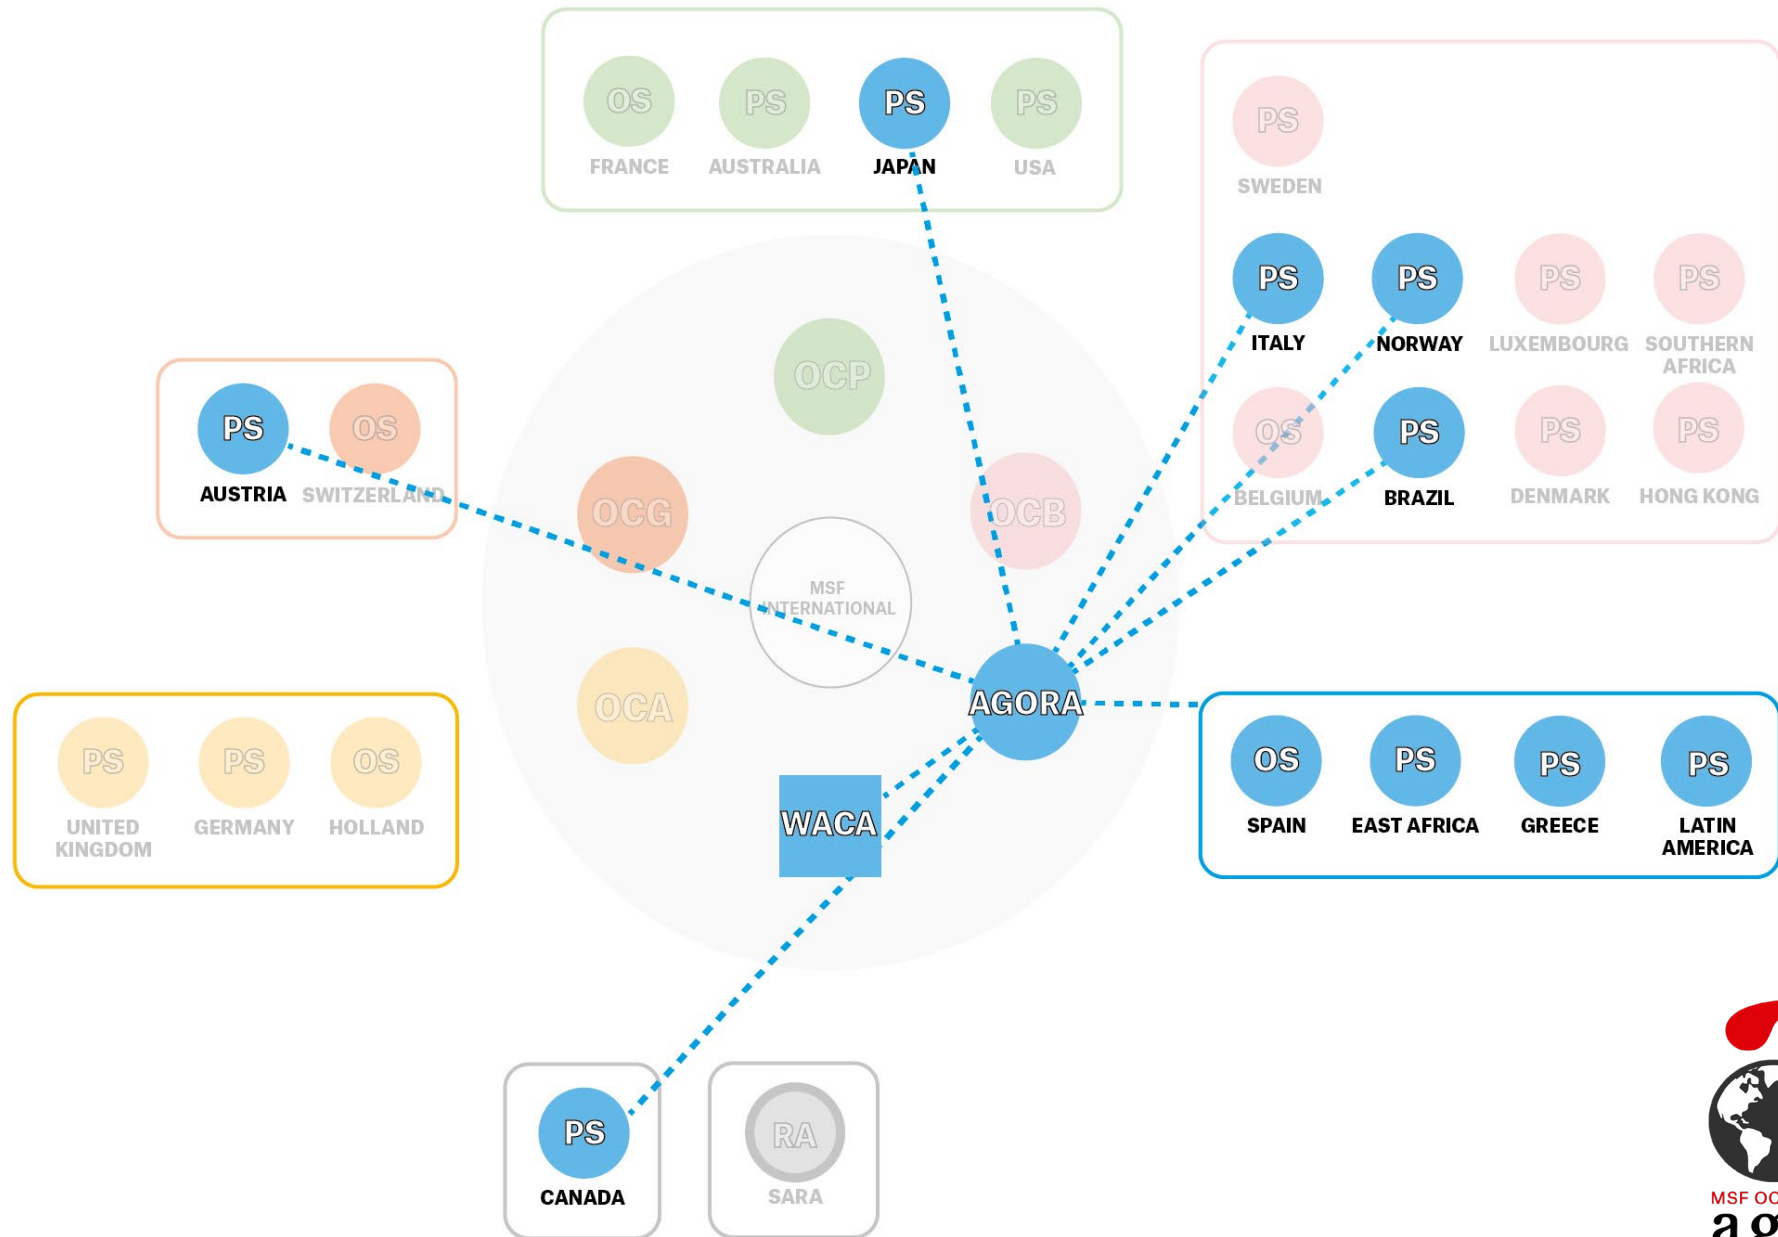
OS
FRANCE

PS
AUSTRALIA

PS
JAPAN

PS
USA

PS
SWEDEN

PS
ITALY

PS
NORWAY

PS
LUXEMBOURG

PS
SOUTHERN AFRICA

OS
BELGIUM

PS
BRAZIL

PS
DENMARK

PS
HONG KONG

PS
AUSTRIA

OS
SWITZERLAND

OCP

OCG

OCB

MSF INTERNATIONAL

OCA

AGORA

WACA

PS
UNITED KINGDOM

PS
GERMANY

OS
HOLLAND

OS
SPAIN

PS
EAST AFRICA

PS
GREECE

PS
LATIN AMERICA

PS
CANADA

RA
SARA

MSF OC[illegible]
a g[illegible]